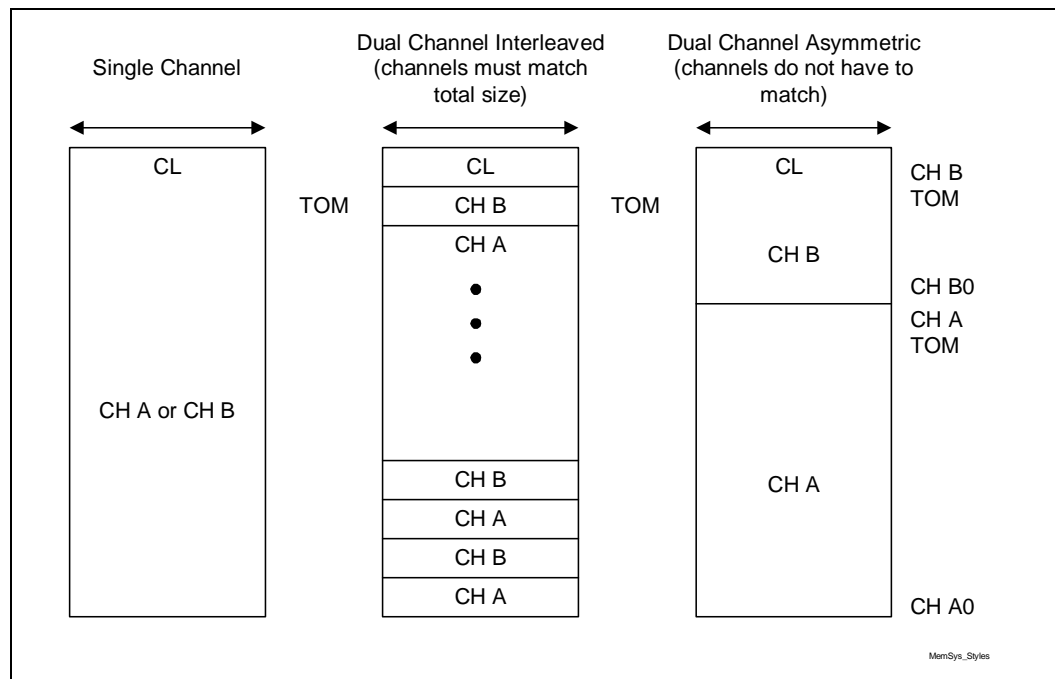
Single Channel

Dual Channel Interleaved (channels must match total size)

Dual Channel Asymmetric (channels do not have to match)

CL

CH A or CH B

TOM

CL
CH B
CH A
CH B
CH A
CH B
CH A

TOM

CL
CH B
CH A

CH B TOM
CH B0
CH A TOM
CH A0

MemSys_Styles